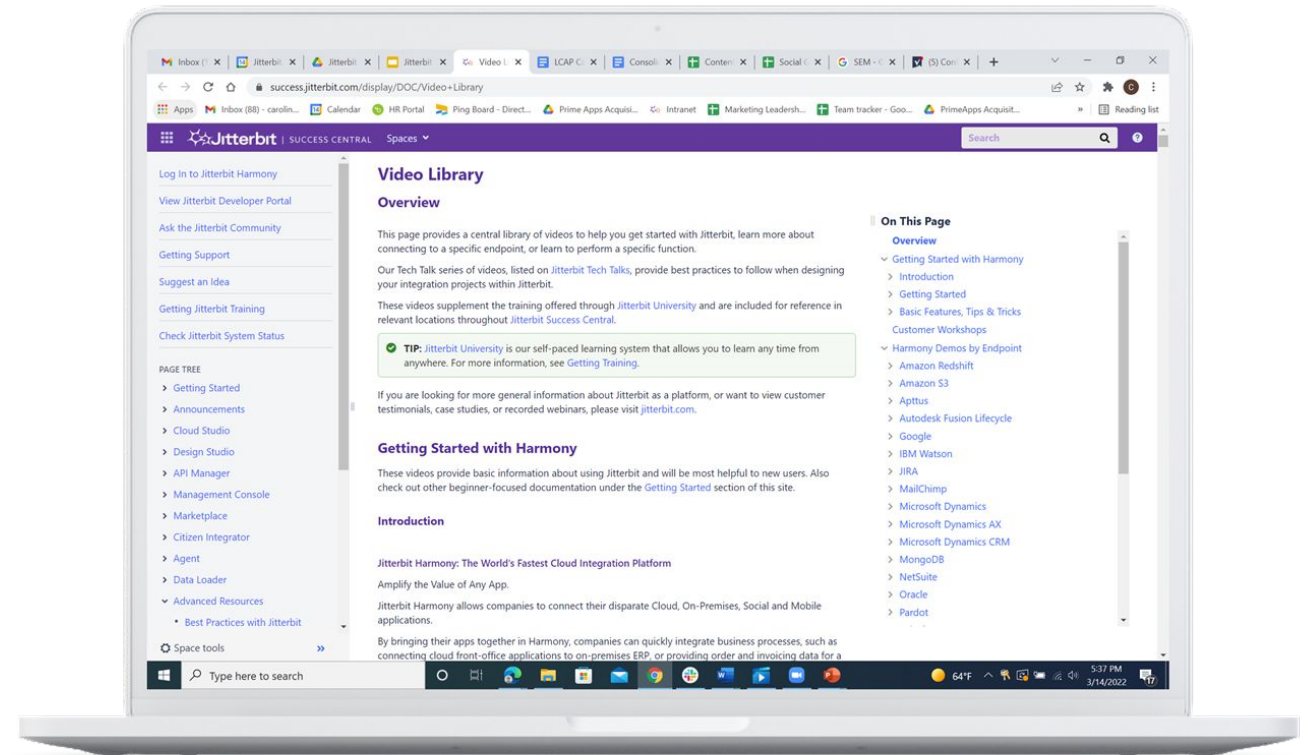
Inbox ( | Jitterbit | Jitterbit | Jitterbit | Video L | LCAP C | Consoli | Conten | Social | SEM - | (5) Con | +

success.jitterbit.com/display/DOC/Video+Library

Apps Inbox (88) - carolin... Calendar HR Portal Ping Board - Direct... Prime Apps Acquisi... Intranet Marketing Leadersh... Team tracker - Goo... PrimeApps Acquisit... » Reading list

Jitterbit | SUCCESS CENTRAL Spaces

Search

Log In to Jitterbit Harmony
View Jitterbit Developer Portal
Ask the Jitterbit Community
Getting Support
Suggest an Idea
Getting Jitterbit Training
Check Jitterbit System Status

PAGE TREE
Getting Started
Announcements
Cloud Studio
Design Studio
API Manager
Management Console
Marketplace
Citizen Integrator
Agent
Data Loader
Advanced Resources
Best Practices with Jitterbit

Space tools

Video Library

Overview

This page provides a central library of videos to help you get started with Jitterbit, learn more about connecting to a specific endpoint, or learn to perform a specific function.

Our Tech Talk series of videos, listed on Jitterbit Tech Talks, provide best practices to follow when designing your integration projects within Jitterbit.

These videos supplement the training offered through Jitterbit University and are included for reference in relevant locations throughout Jitterbit Success Central.

TIP: Jitterbit University is our self-paced learning system that allows you to learn any time from anywhere. For more information, see Getting Training.

If you are looking for more general information about Jitterbit as a platform, or want to view customer testimonials, case studies, or recorded webinars, please visit jitterbit.com.

Getting Started with Harmony

These videos provide basic information about using Jitterbit and will be most helpful to new users. Also check out other beginner-focused documentation under the Getting Started section of this site.

Introduction

Jitterbit Harmony: The World's Fastest Cloud Integration Platform

Amplify the Value of Any App.

Jitterbit Harmony allows companies to connect their disparate Cloud, On-Premises, Social and Mobile applications.

By bringing their apps together in Harmony, companies can quickly integrate business processes, such as connecting cloud front-office applications to on-premises ERP, or providing order and invoicing data for a

On This Page
Overview
Getting Started with Harmony
Introduction
Getting Started
Basic Features, Tips & Tricks
Customer Workshops
Harmony Demos by Endpoint
Amazon Redshift
Amazon S3
Apttus
Autodesk Fusion Lifecycle
Google
IBM Watson
JIRA
MailChimp
Microsoft Dynamics
Microsoft Dynamics AX
Microsoft Dynamics CRM
MongoDB
NetSuite
Oracle
Pardot

Type here to search
64°F 5:37 PM 3/14/2022